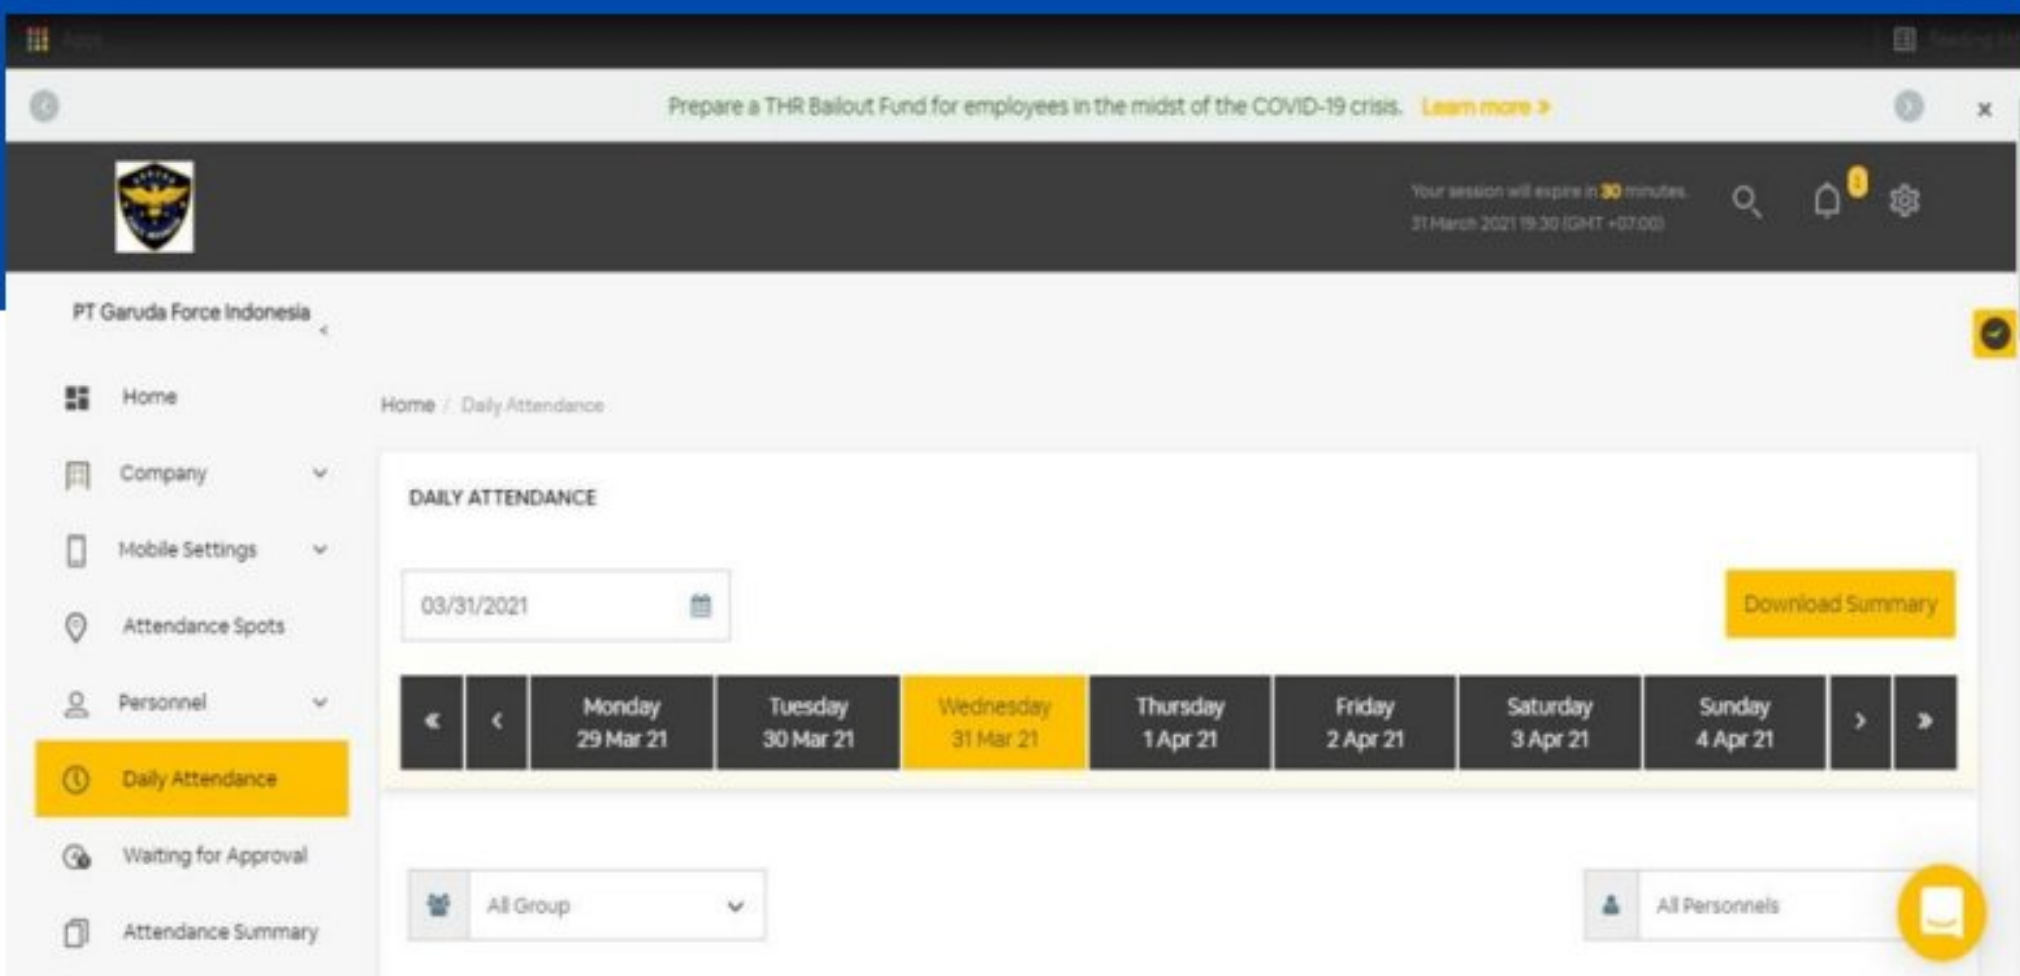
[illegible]

Prepare a THR Bailout Fund for employees in the midst of the COVID-19 crisis. Learn more »

×

Your session will expire in 30 minutes.
31 March 2021 19:30 (GMT +07:00)

1

PT Garuda Force Indonesia

Home

Company

Mobile Settings

Attendance Spots

Personnel

Daily Attendance

Waiting for Approval

Attendance Summary

Home / Daily Attendance

DAILY ATTENDANCE

03/31/2021

Download Summary

| « | ‹ | Monday 29 Mar 21 | Tuesday 30 Mar 21 | Wednesday 31 Mar 21 | Thursday 1 Apr 21 | Friday 2 Apr 21 | Saturday 3 Apr 21 | Sunday 4 Apr 21 | › | » |
|---|---|---|---|---|---|---|---|---|---|---|

All Group

All Personnels